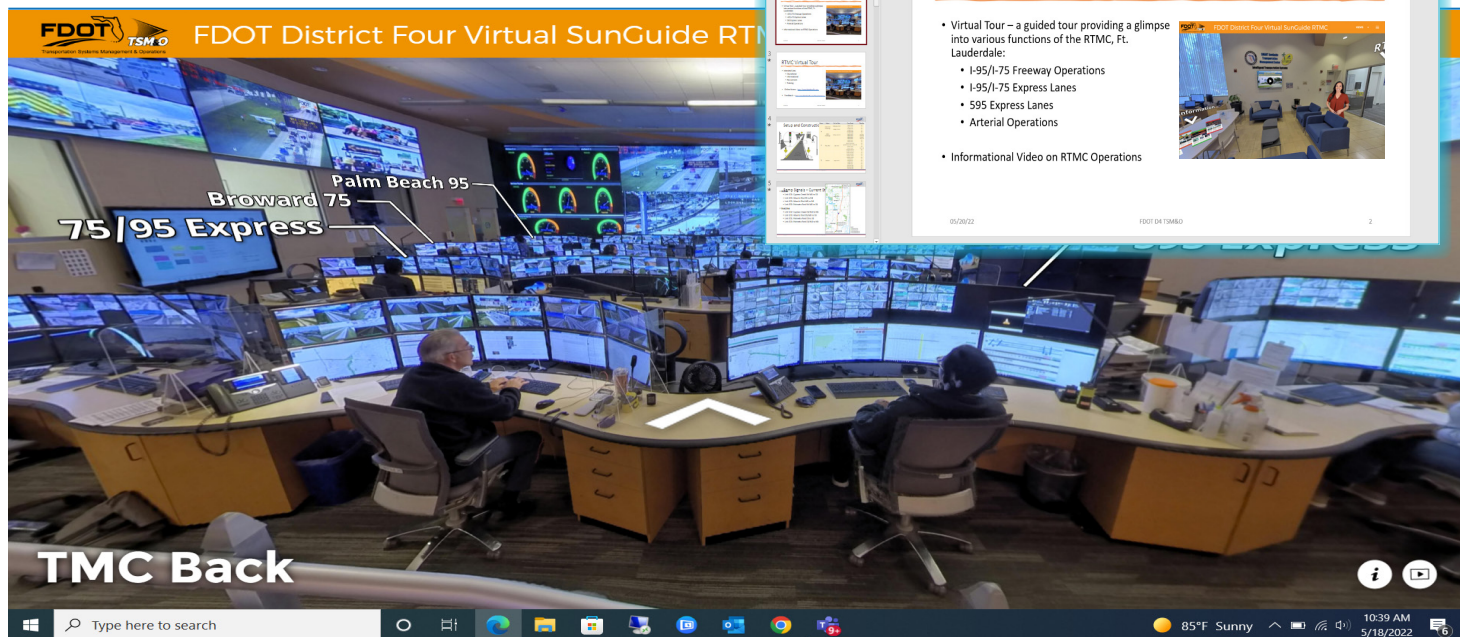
FDOT TSM&O Transportation Systems Management & Operations

FDOT District Four Virtual SunGuide RTM

Palm Beach 95

Broward 75

75/95 Express

95 Express

TMC Back

• Virtual Tour – a guided tour providing a glimpse into various functions of the RTMC, Ft. Lauderdale:
  • I-95/I-75 Freeway Operations
  • I-95/I-75 Express Lanes
  • 595 Express Lanes
  • Arterial Operations

• Informational Video on RTMC Operations

FDOT District Four Virtual SunGuide RTMC

05/20/22

FDOT D4 TSM&O

2

RTMC Virtual Tour

Setup and Constraints

Type here to search

85°F Sunny

10:39 AM
5/18/2022

6